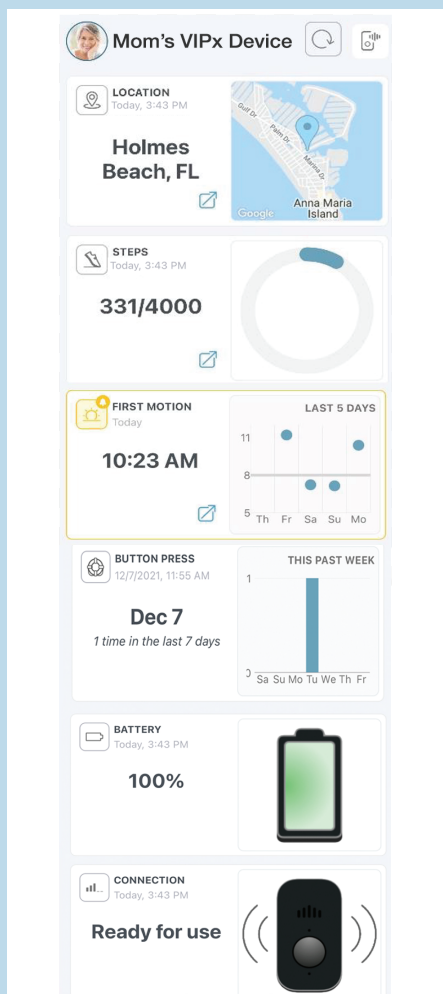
Mom's VIPx Device

LOCATION
Today, 3:43 PM

Holmes Beach, FL

Gulf Dr
Palm Dr
Marina Dr
Google
Anna Maria Island

STEPS
Today, 3:43 PM

331/4000

FIRST MOTION
Today

10:23 AM

LAST 5 DAYS
11
8
5
Th Fr Sa Su Mo

BUTTON PRESS
12/7/2021, 11:55 AM

Dec 7
1 time in the last 7 days

THIS PAST WEEK
1
0
Sa Su Mo Tu We Th Fr

BATTERY
Today, 3:43 PM

100%

CONNECTION
Today, 3:43 PM

Ready for use